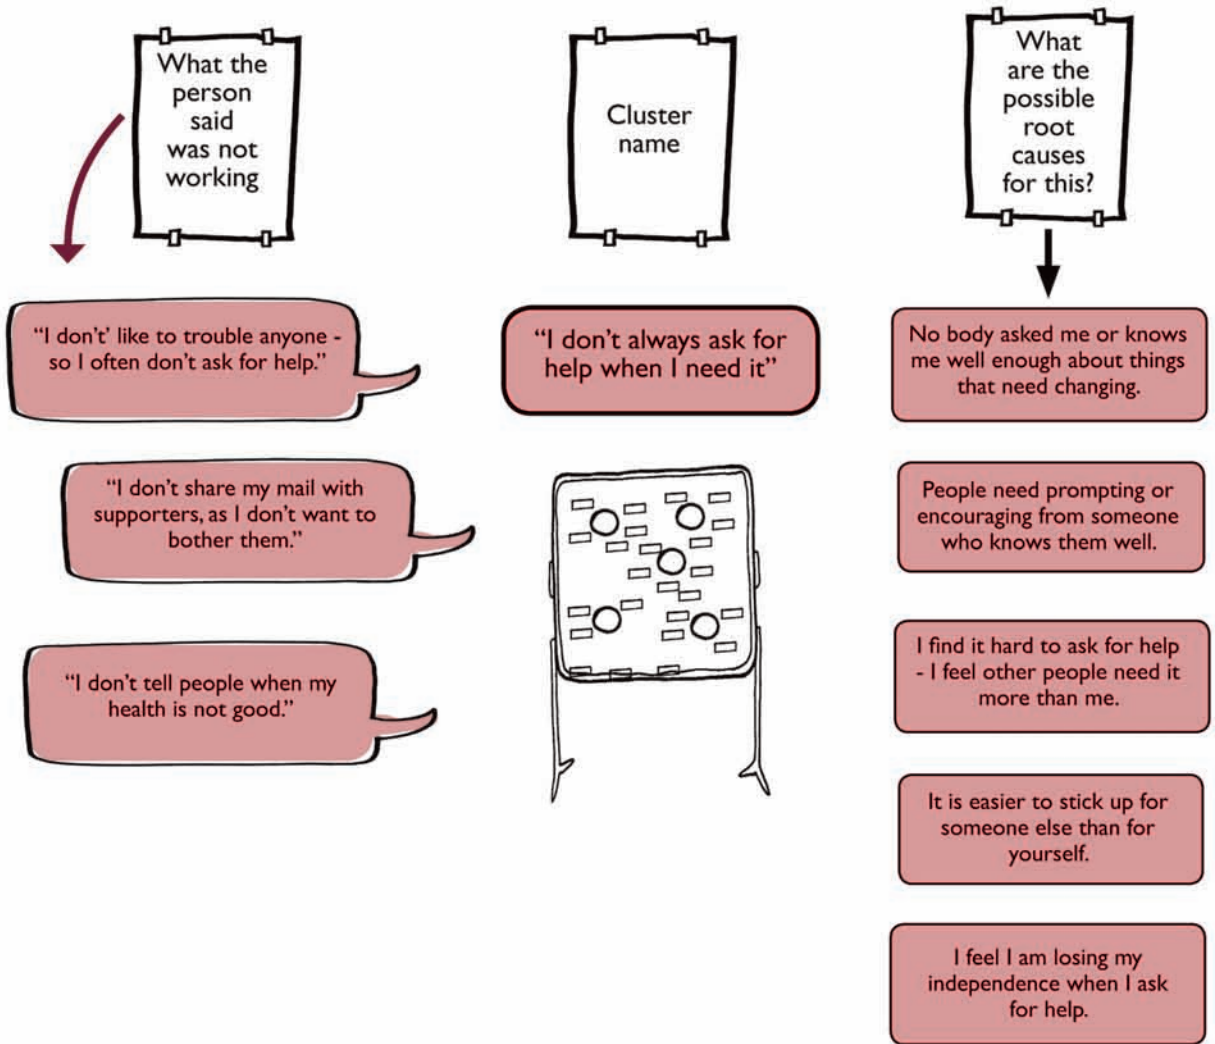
What the person said was not working

Cluster name

What are the possible root causes for this?

"I don't' like to trouble anyone - so I often don't ask for help."

"I don't always ask for help when I need it"

No body asked me or knows me well enough about things that need changing.

"I don't share my mail with supporters, as I don't want to bother them."

People need prompting or encouraging from someone who knows them well.

I find it hard to ask for help - I feel other people need it more than me.

"I don't tell people when my health is not good."

It is easier to stick up for someone else than for yourself.

I feel I am losing my independence when I ask for help.